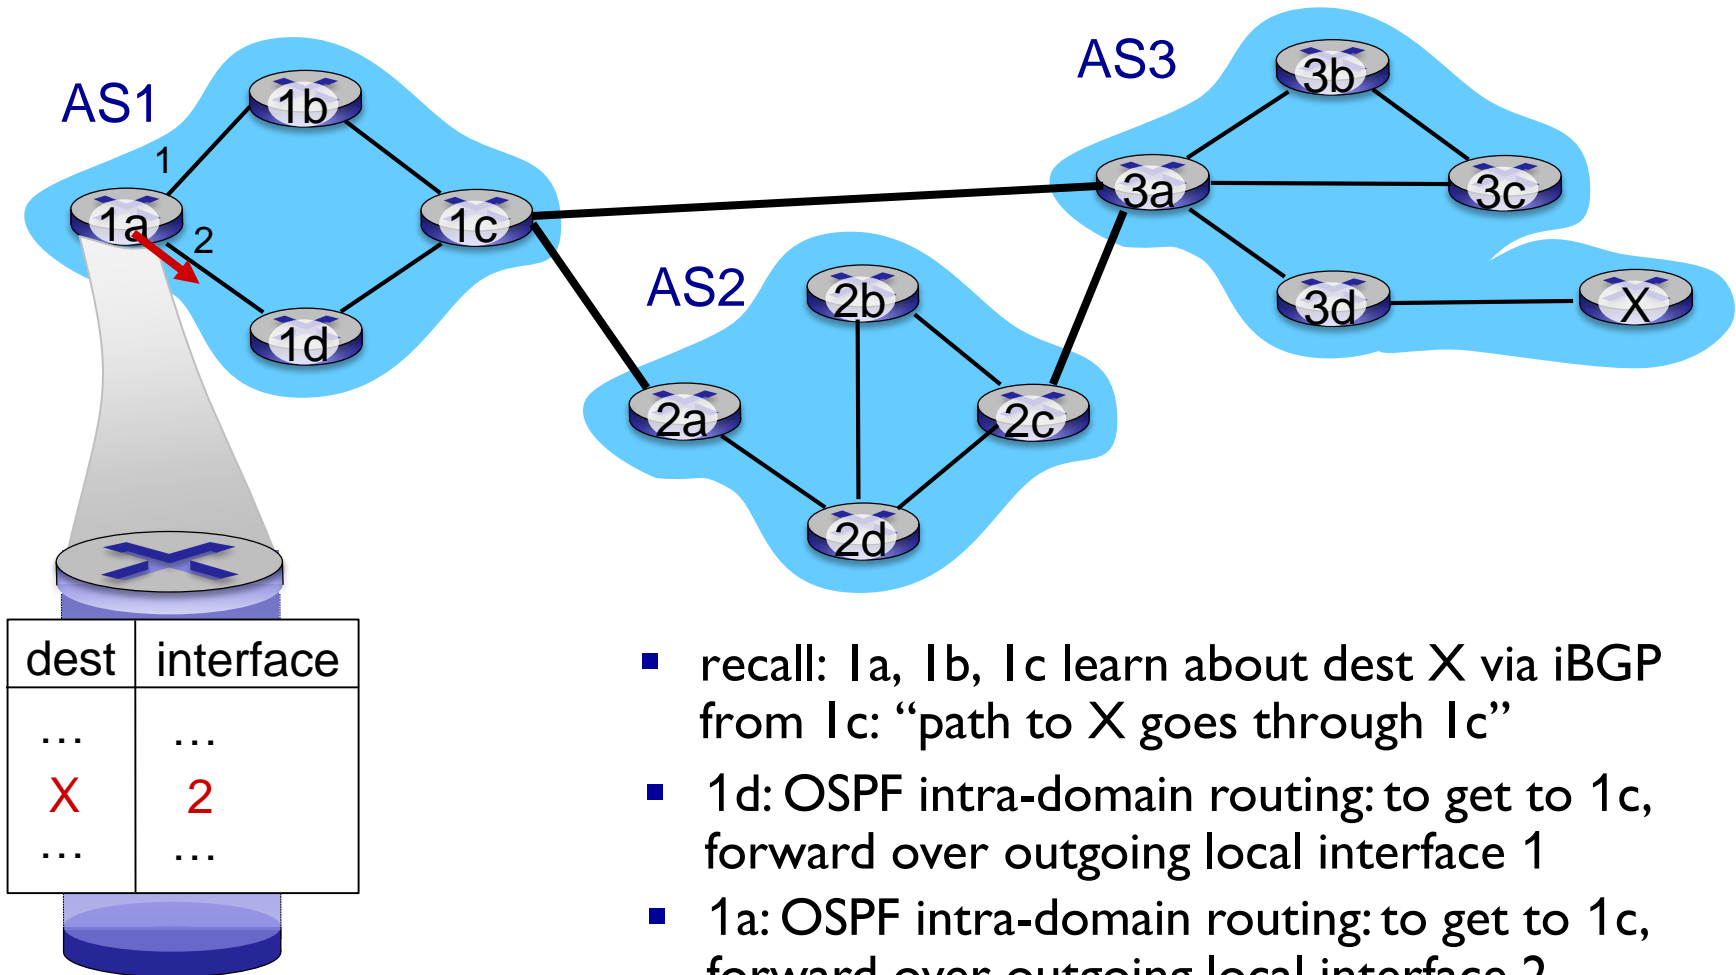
AS1

AS3

AS2

1b

1a

1c

1d

1

2

3b

3a

3c

3d

X

2b

2a

2c

2d

| dest | interface |
|---|---|
| … | … |
| X | 2 |
| … | … |

- recall: 1a, 1b, 1c learn about dest X via iBGP from 1c: "path to X goes through 1c"
- 1d: OSPF intra-domain routing: to get to 1c, forward over outgoing local interface 1
- 1a: OSPF intra-domain routing: to get to 1c, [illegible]